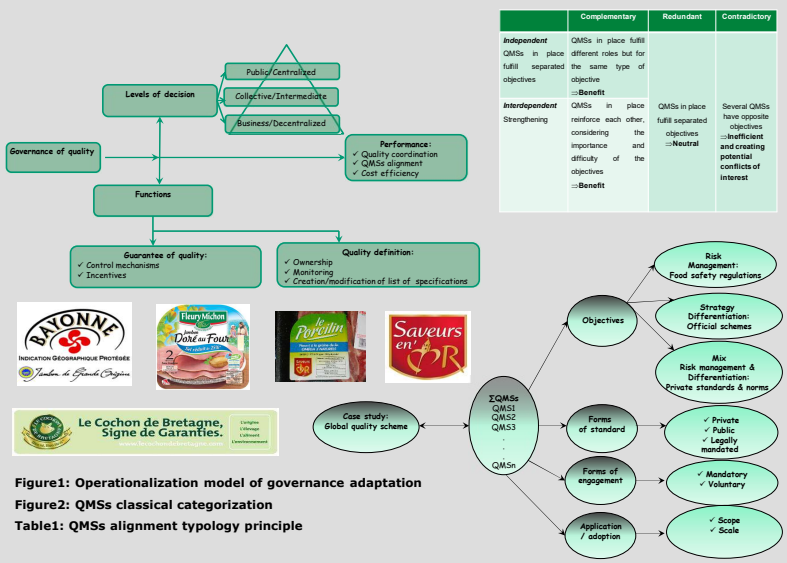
Levels of decision

Public/Centralized

Collective/Intermediate

Business/Decentralized

Governance of quality

Performance:
✓ Quality coordination
✓ QMSs alignment
✓ Cost efficiency

Functions

Guarantee of quality:
✓ Control mechanisms
✓ Incentives

Quality definition:
✓ Ownership
✓ Monitoring
✓ Creation/modification of list of specifications

| | Complementary | Redundant | Contradictory |
|---|---|---|---|
| *Independent* QMSs in place fulfill separated objectives | QMSs in place fulfill different roles but for the same type of objective ⇒Benefit | QMSs in place fulfill separated objectives ⇒Neutral | Several QMSs have opposite objectives ⇒Inefficient and creating potential conflicts of interest |
| *Interdependent* Strengthening | QMSs in place reinforce each other, considering the importance and difficulty of the objectives ⇒Benefit | | |

BAYONNE
INDICATION GÉOGRAPHIQUE PROTÉGÉE
Jambon de Grande Origine

Fleury Michon
Jambon Doré au Four
2

le Porcilin

Saveurs en'Or

Le Cochon de Bretagne, Signe de Garanties.
L'origine
L'élevage
L'alimentation
L'environnement

Figure1: Operationalization model of governance adaptation
Figure2: QMSs classical categorization
Table1: QMSs alignment typology principle

Case study:
Global quality scheme

ΣQMSs
QMS1
QMS2
QMS3
.
.
.
QMSn

Objectives

Risk Management:
Food safety regulations

Strategy Differentiation:
Official schemes

Mix
Risk management & Differentiation:
Private standards & norms

Forms of standard

✓ Private
✓ Public
✓ Legally mandated

Forms of engagement

✓ Mandatory
✓ Voluntary

Application / adoption

✓ Scope
✓ Scale